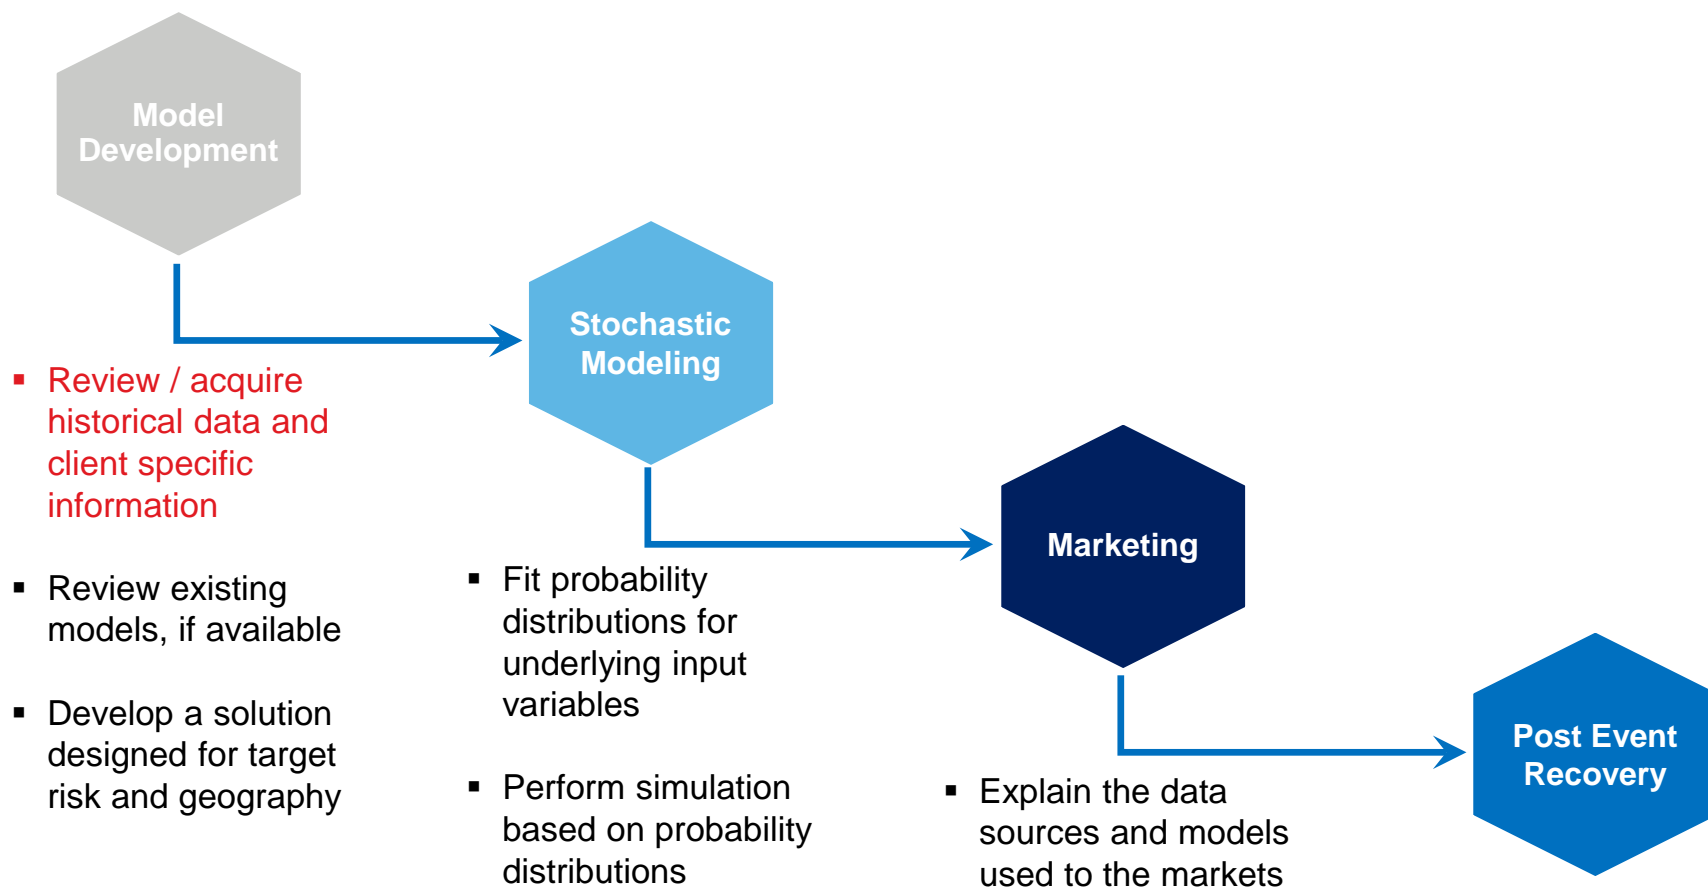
Model Development

Stochastic Modeling

Marketing

Post Event Recovery

- Review / acquire historical data and client specific information

- Review existing models, if available

- Develop a solution designed for target risk and geography

- Fit probability distributions for underlying input variables

- Perform simulation based on probability distributions

- Explain the data sources and models used to the markets